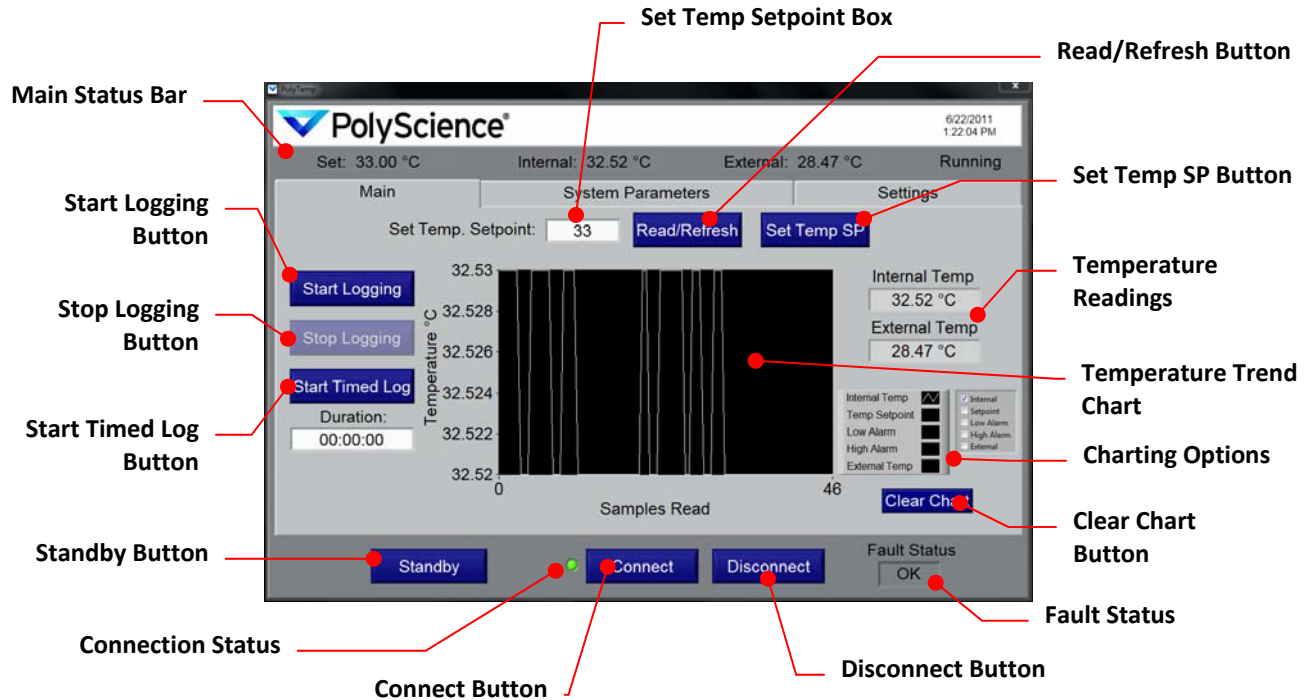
Set Temp Setpoint Box

Read/Refresh Button

Main Status Bar

PolyTemp

PolyScience®

6/22/2011
1:22:04 PM

Set: 33.00 °C

Internal: 32.52 °C

External: 28.47 °C

Running

Set Temp SP Button

Main

System Parameters

Settings

Start Logging Button

Set Temp. Setpoint: 33

Read/Refresh

Set Temp SP

Start Logging

Stop Logging Button

Stop Logging

Start Timed Log

Start Timed Log Button

Duration:

00:00:00

Temperature °C

32.53
32.528
32.526
32.524
32.522
32.52

0

46

Samples Read

Internal Temp

32.52 °C

External Temp

28.47 °C

Temperature Readings

Temperature Trend Chart

Internal Temp
Temp Setpoint
Low Alarm
High Alarm
External Temp

Internal
Setpoint
Low Alarm
High Alarm
External

Charting Options

Clear Chart

Clear Chart Button

Standby Button

Standby

Connect

Disconnect

Fault Status

OK

Fault Status

Connection Status

Disconnect Button

Connect Button